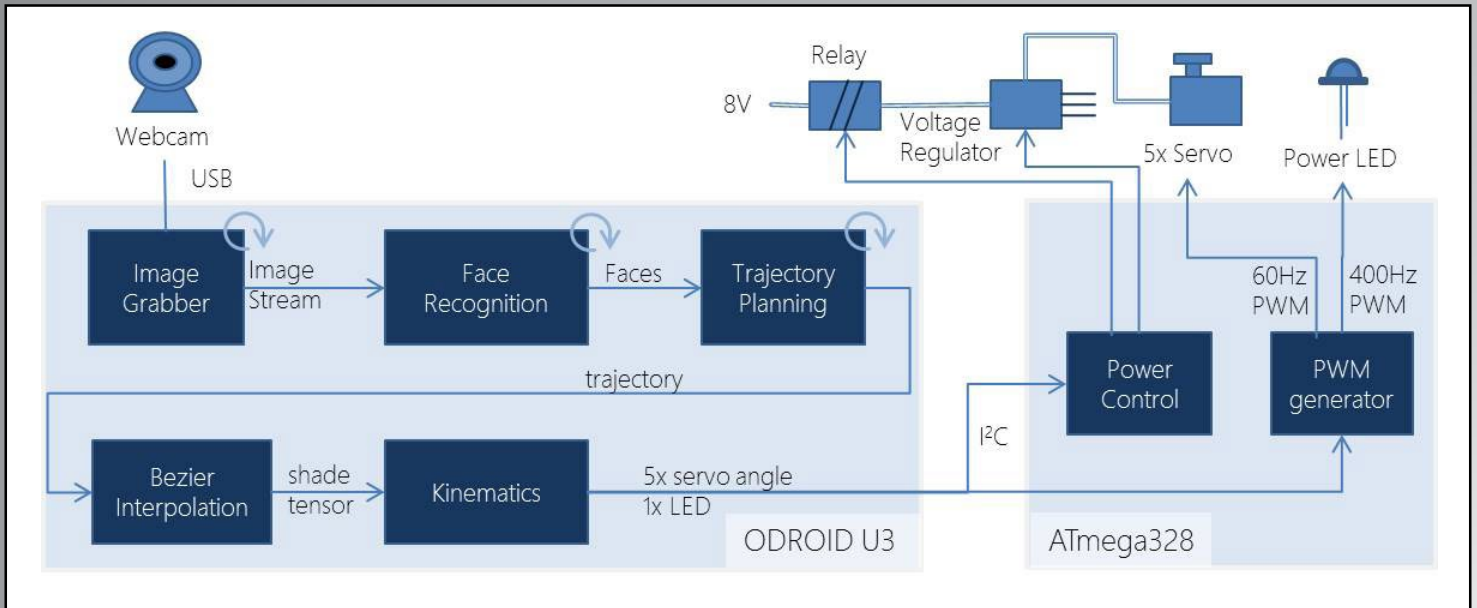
Webcam

USB

Relay

8V

Voltage Regulator

5x Servo

Power LED

Image Grabber

Image Stream

Face Recognition

Faces

Trajectory Planning

trajectory

Bezier Interpolation

shade tensor

Kinematics

5x servo angle
1x LED

ODROID U3

$I^2C$

Power Control

60Hz PWM

400Hz PWM

PWM generator

ATmega328